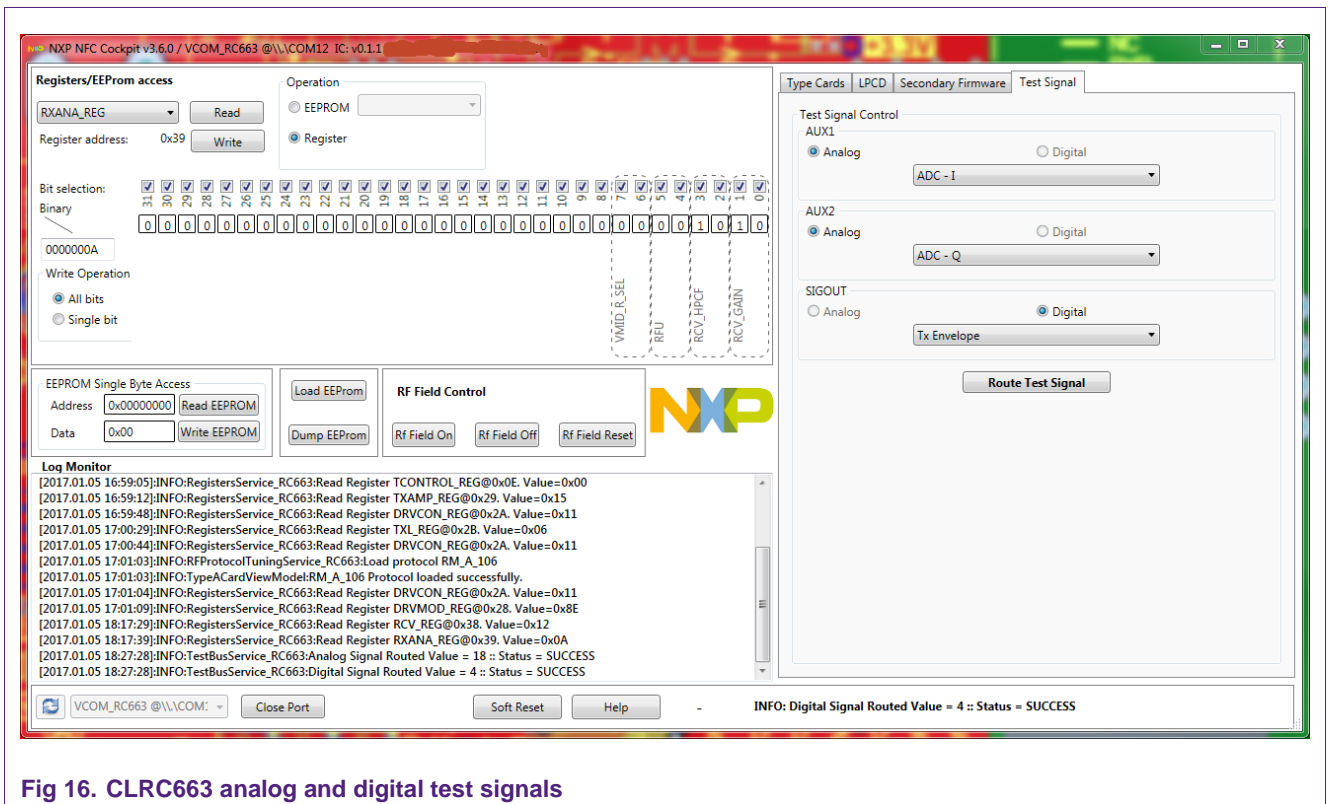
NXP NFC Cockpit v3.6.0 / VCOM_RC663 @\\.\COM12 IC: v0.1.1 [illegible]

Registers/EEProm access

RXANA_REG
Read
Register address: 0x39
Write

Operation
EEPROM
Register

Bit selection:
31 30 29 28 27 26 25 24 23 22 21 20 19 18 17 16 15 14 13 12 11 10 9 8 7 6 5 4 3 2 1 0
Binary
0 0 0 0 0 0 0 0 0 0 0 0 0 0 0 0 0 0 0 0 0 0 0 0 0 0 0 0 1 0 1 0
0000000A

Write Operation
All bits
Single bit

VMID_R_SEL
RFU
RCV_HPCF
RCV_GAIN

EEPROM Single Byte Access
Address 0x00000000 Read EEPROM
Data 0x00 Write EEPROM

Load EEProm
Dump EEProm

RF Field Control
Rf Field On
Rf Field Off
Rf Field Reset

NXP

Type Cards | LPCD | Secondary Firmware | Test Signal

Test Signal Control
AUX1
Analog
Digital
ADC - I

AUX2
Analog
Digital
ADC - Q

SIGOUT
Analog
Digital
Tx Envelope

Route Test Signal

Log Monitor
[2017.01.05 16:59:05]:INFO:RegistersService_RC663:Read Register TCONTROL_REG@0x0E. Value=0x00
[2017.01.05 16:59:12]:INFO:RegistersService_RC663:Read Register TXAMP_REG@0x29. Value=0x15
[2017.01.05 16:59:48]:INFO:RegistersService_RC663:Read Register DRVCON_REG@0x2A. Value=0x11
[2017.01.05 17:00:29]:INFO:RegistersService_RC663:Read Register TXL_REG@0x2B. Value=0x06
[2017.01.05 17:00:44]:INFO:RegistersService_RC663:Read Register DRVCON_REG@0x2A. Value=0x11
[2017.01.05 17:01:03]:INFO:RFProtocolTuningService_RC663:Load protocol RM_A_106
[2017.01.05 17:01:03]:INFO:TypeACardViewModel:RM_A_106 Protocol loaded successfully.
[2017.01.05 17:01:04]:INFO:RegistersService_RC663:Read Register DRVCON_REG@0x2A. Value=0x11
[2017.01.05 17:01:09]:INFO:RegistersService_RC663:Read Register DRVMOD_REG@0x28. Value=0x8E
[2017.01.05 18:17:29]:INFO:RegistersService_RC663:Read Register RCV_REG@0x38. Value=0x12
[2017.01.05 18:17:39]:INFO:RegistersService_RC663:Read Register RXANA_REG@0x39. Value=0x0A
[2017.01.05 18:27:28]:INFO:TestBusService_RC663:Analog Signal Routed Value = 18 :: Status = SUCCESS
[2017.01.05 18:27:28]:INFO:TestBusService_RC663:Digital Signal Routed Value = 4 :: Status = SUCCESS

VCOM_RC663 @\\.\COM1 Close Port Soft Reset Help - INFO: Digital Signal Routed Value = 4 :: Status = SUCCESS

Fig 16. CLRC663 analog and digital test signals